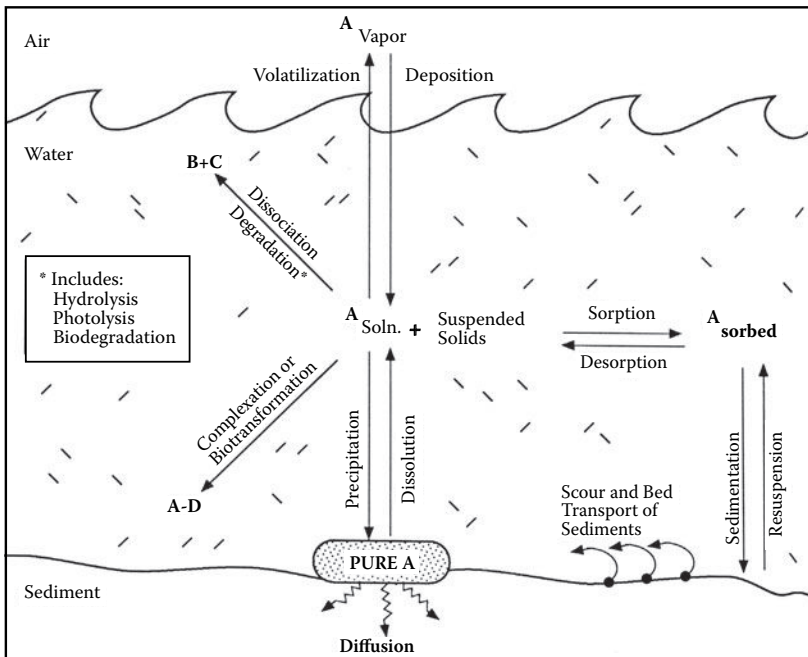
Air

$A_{\text{Vapor}}$

Volatilization

Deposition

Water

B+C

Dissociation

Degradation*

* Includes:
Hydrolysis
Photolysis
Biodegradation

$A_{\text{Soln.}}$ + Suspended Solids

Sorption

Desorption

$A_{\text{sorbed}}$

Complexation or Biotransformation

Precipitation

Dissolution

Sedimentation

Resuspension

A-D

Scour and Bed Transport of Sediments

PURE A

Sediment

Diffusion